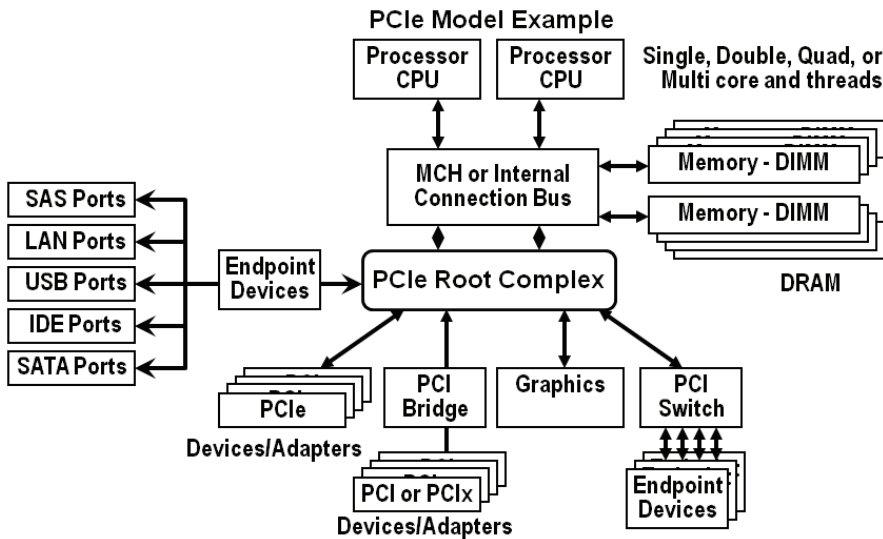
PCIe Model Example

Processor CPU

Processor CPU

Single, Double, Quad, or Multi core and threads

MCH or Internal Connection Bus

Memory - DIMM

Memory - DIMM

DRAM

SAS Ports

LAN Ports

USB Ports

IDE Ports

SATA Ports

Endpoint Devices

PCIe Root Complex

PCIe

Devices/Adapters

PCI Bridge

Graphics

PCI Switch

PCI or PCIx

Devices/Adapters

Endpoint Devices